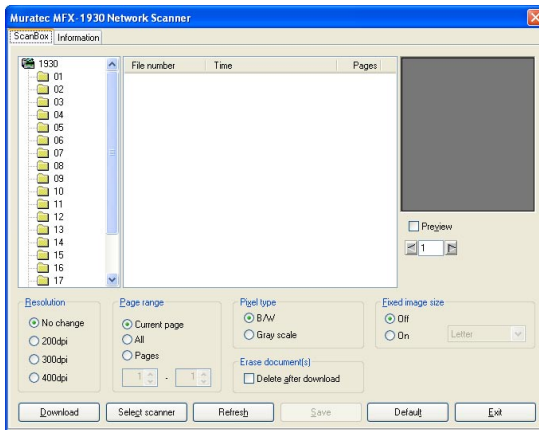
Muratec MFX-1930 Network Scanner

ScanBox | Information

1930
01
02
03
04
05
06
07
08
09
10
11
12
13
14
15
16
17

| File number | Time | Pages |
|---|---|---|

Preview

1

Resolution
No change
200dpi
300dpi
400dpi

Page range
Current page
All
Pages
1 - 1

Pixel type
B/W
Gray scale

Erase document(s)
Delete after download

Fixed image size
Off
On
Letter

Download | Select scanner | Refresh | Save | Default | Exit